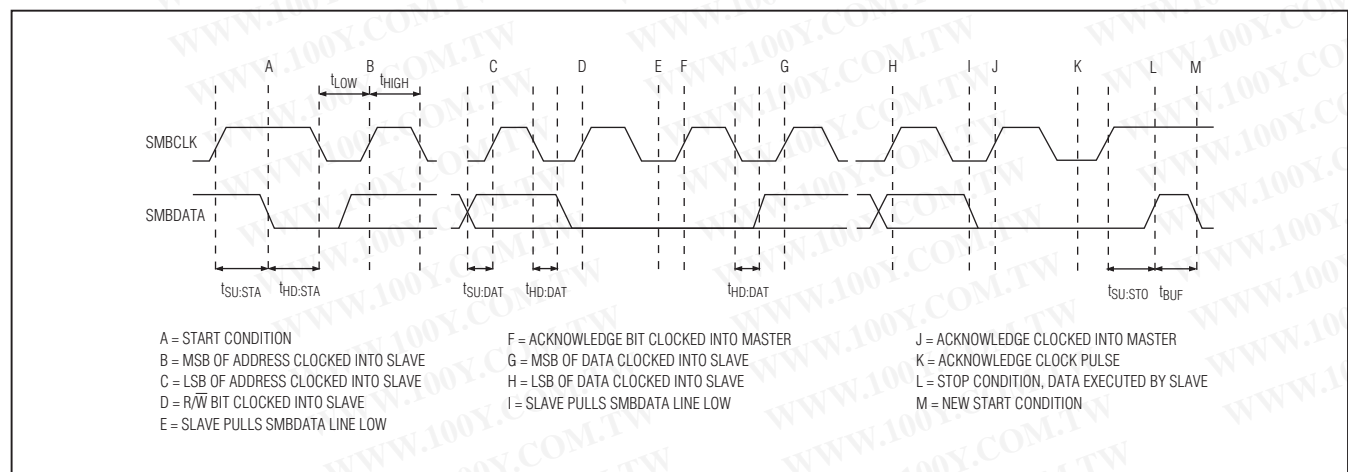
A B $t_{LOW}$ $t_{HIGH}$ C D E F G H I J K L M

SMBCLK

SMBDATA

$t_{SU:STA}$ $t_{HD:STA}$ $t_{SU:DAT}$ $t_{HD:DAT}$ $t_{HD:DAT}$ $t_{SU:STO}$ $t_{BUF}$

A = START CONDITION
B = MSB OF ADDRESS CLOCKED INTO SLAVE
C = LSB OF ADDRESS CLOCKED INTO SLAVE
D = R/$\overline{W}$ BIT CLOCKED INTO SLAVE
E = SLAVE PULLS SMBDATA LINE LOW

F = ACKNOWLEDGE BIT CLOCKED INTO MASTER
G = MSB OF DATA CLOCKED INTO SLAVE
H = LSB OF DATA CLOCKED INTO SLAVE
I = SLAVE PULLS SMBDATA LINE LOW

J = ACKNOWLEDGE CLOCKED INTO MASTER
K = ACKNOWLEDGE CLOCK PULSE
L = STOP CONDITION, DATA EXECUTED BY SLAVE
M = NEW START CONDITION

WWW.100Y.COM.TW